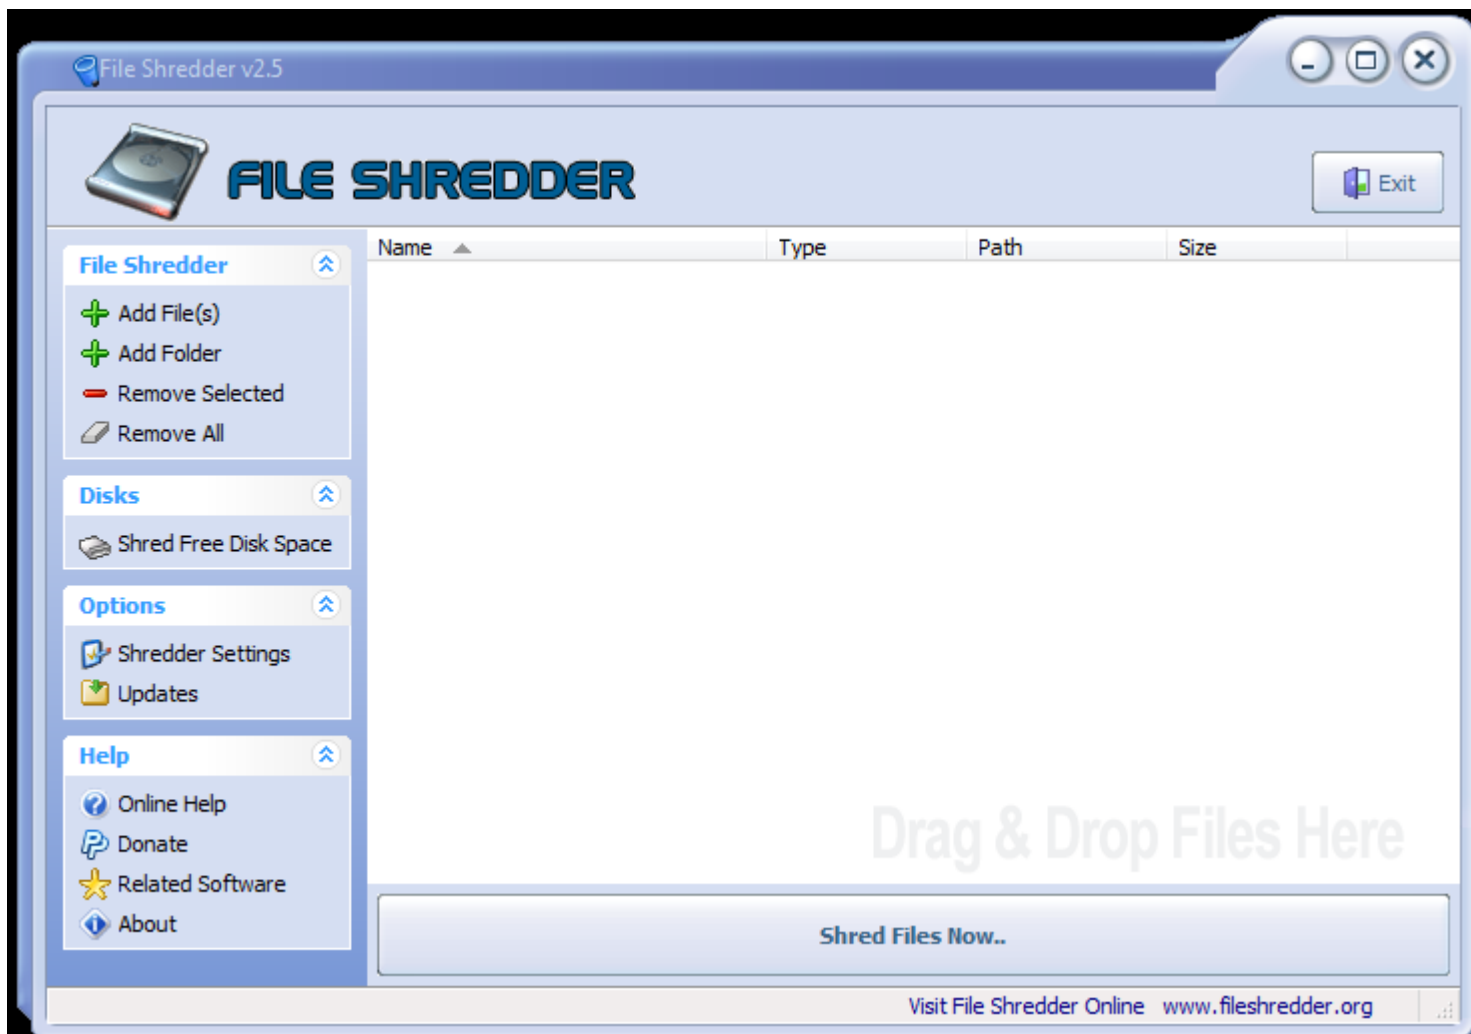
File Shredder v2.5

FILE SHREDDER

Exit

File Shredder

Add File(s)
Add Folder
Remove Selected
Remove All

Disks

Shred Free Disk Space

Options

Shredder Settings
Updates

Help

Online Help
Donate
Related Software
About

| Name | Type | Path | Size |
|---|---|---|---|

Drag & Drop Files Here

Shred Files Now..

Visit File Shredder Online www.fileshredder.org